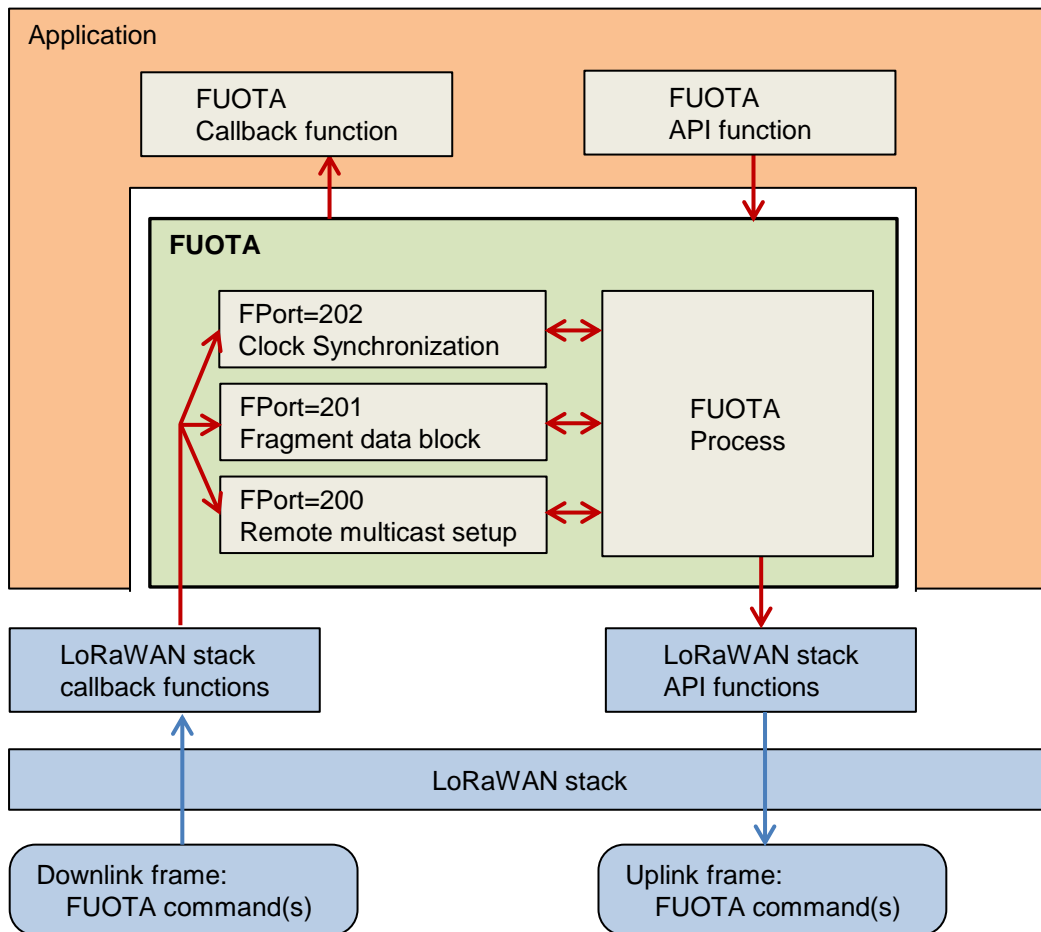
Application

FUOTA
Callback function

FUOTA
API function

FUOTA

FPort=202
Clock Synchronization

FPort=201
Fragment data block

FPort=200
Remote multicast setup

FUOTA
Process

LoRaWAN stack
callback functions

LoRaWAN stack
API functions

LoRaWAN stack

Downlink frame:
FUOTA command(s)

Uplink frame:
FUOTA command(s)